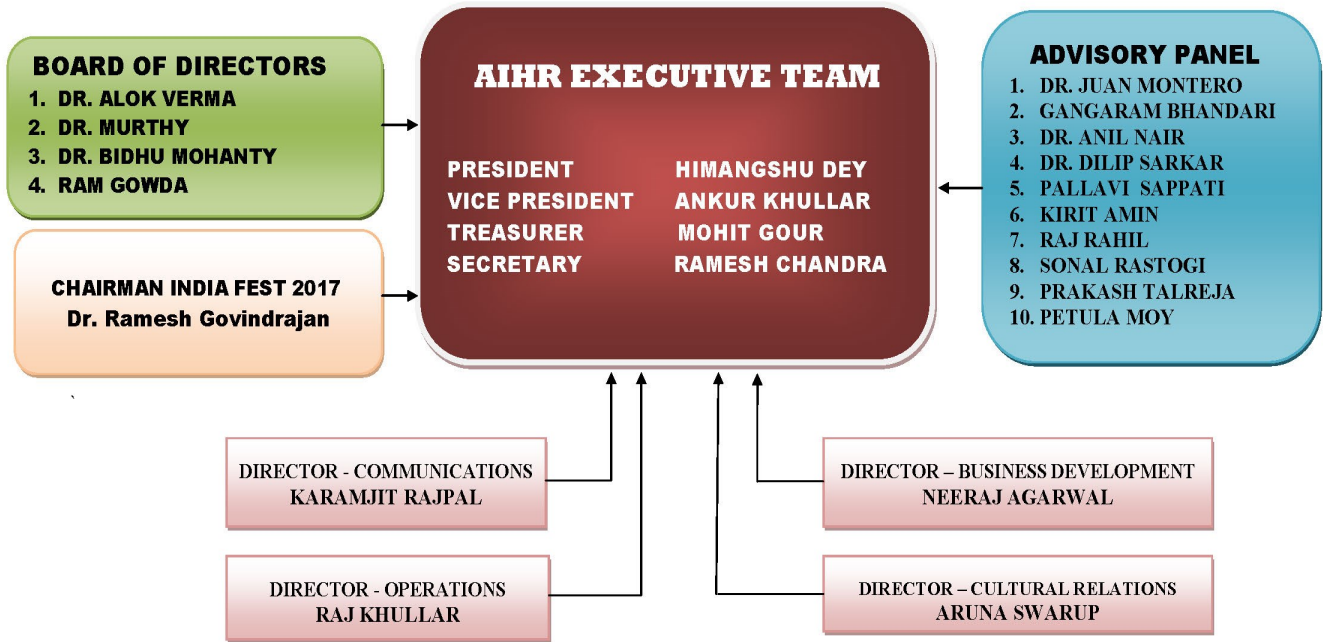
BOARD OF DIRECTORS
1. DR. ALOK VERMA
2. DR. MURTHY
3. DR. BIDHU MOHANTY
4. RAM GOWDA

CHAIRMAN INDIA FEST 2017
Dr. Ramesh Govindrajan

AIHR EXECUTIVE TEAM

PRESIDENT HIMANGSHU DEY
VICE PRESIDENT ANKUR KHULLAR
TREASURER MOHIT GOUR
SECRETARY RAMESH CHANDRA

ADVISORY PANEL
1. DR. JUAN MONTERO
2. GANGARAM BHANDARI
3. DR. ANIL NAIR
4. DR. DILIP SARKAR
5. PALLAVI SAPPATI
6. KIRIT AMIN
7. RAJ RAHIL
8. SONAL RASTOGI
9. PRAKASH TALREJA
10. PETULA MOY

DIRECTOR - COMMUNICATIONS
KARAMJIT RAJPAL

DIRECTOR – BUSINESS DEVELOPMENT
NEERAJ AGARWAL

DIRECTOR - OPERATIONS
RAJ KHULLAR

DIRECTOR – CULTURAL RELATIONS
ARUNA SWARUP